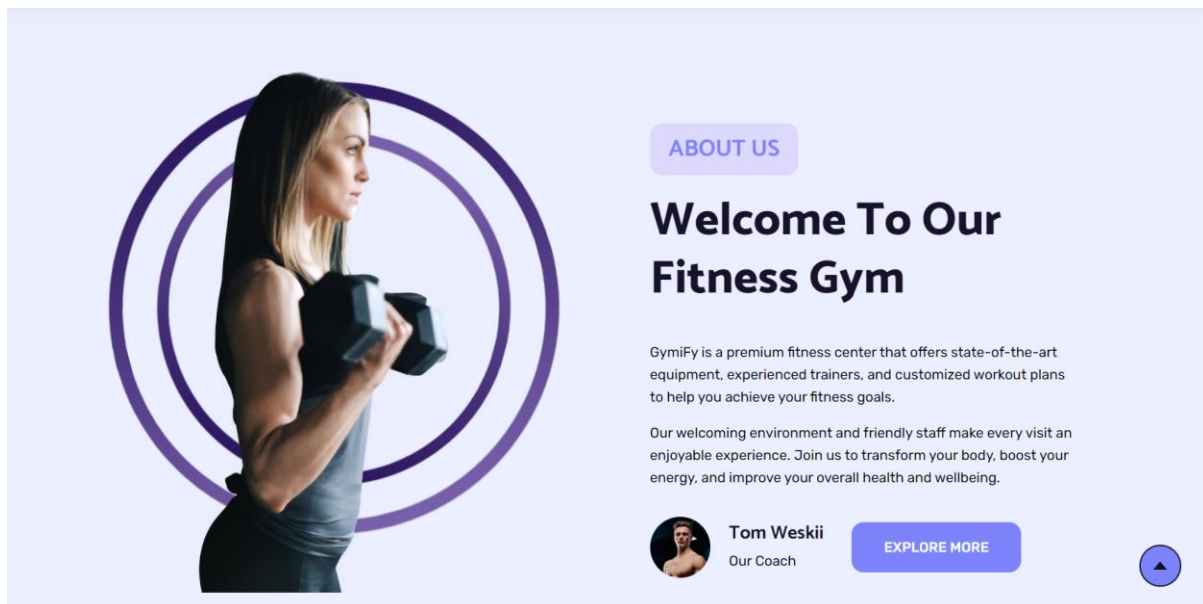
ABOUT US

Welcome To Our Fitness Gym

GymiFy is a premium fitness center that offers state-of-the-art equipment, experienced trainers, and customized workout plans to help you achieve your fitness goals.

Our welcoming environment and friendly staff make every visit an enjoyable experience. Join us to transform your body, boost your energy, and improve your overall health and wellbeing.

Tom Weskii
Our Coach

EXPLORE MORE